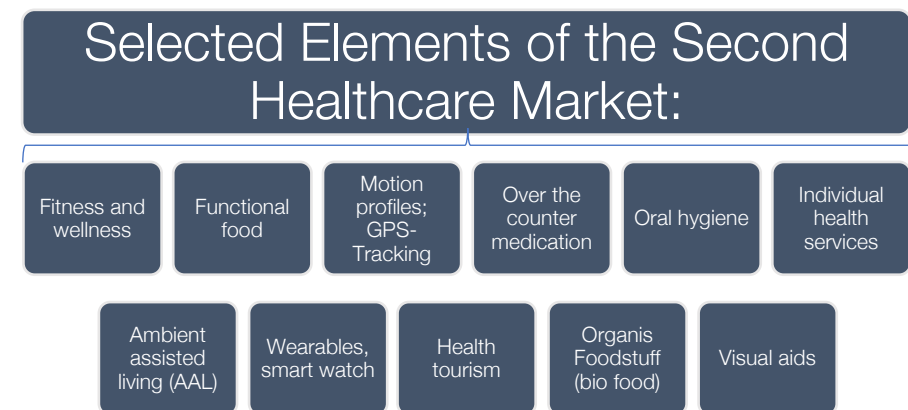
Selected Elements of the Second Healthcare Market:

Fitness and wellness

Functional food

Motion profiles; GPS-Tracking

Over the counter medication

Oral hygiene

Individual health services

Ambient assisted living (AAL)

Wearables, smart watch

Health tourism

Organis Foodstuff (bio food)

Visual aids